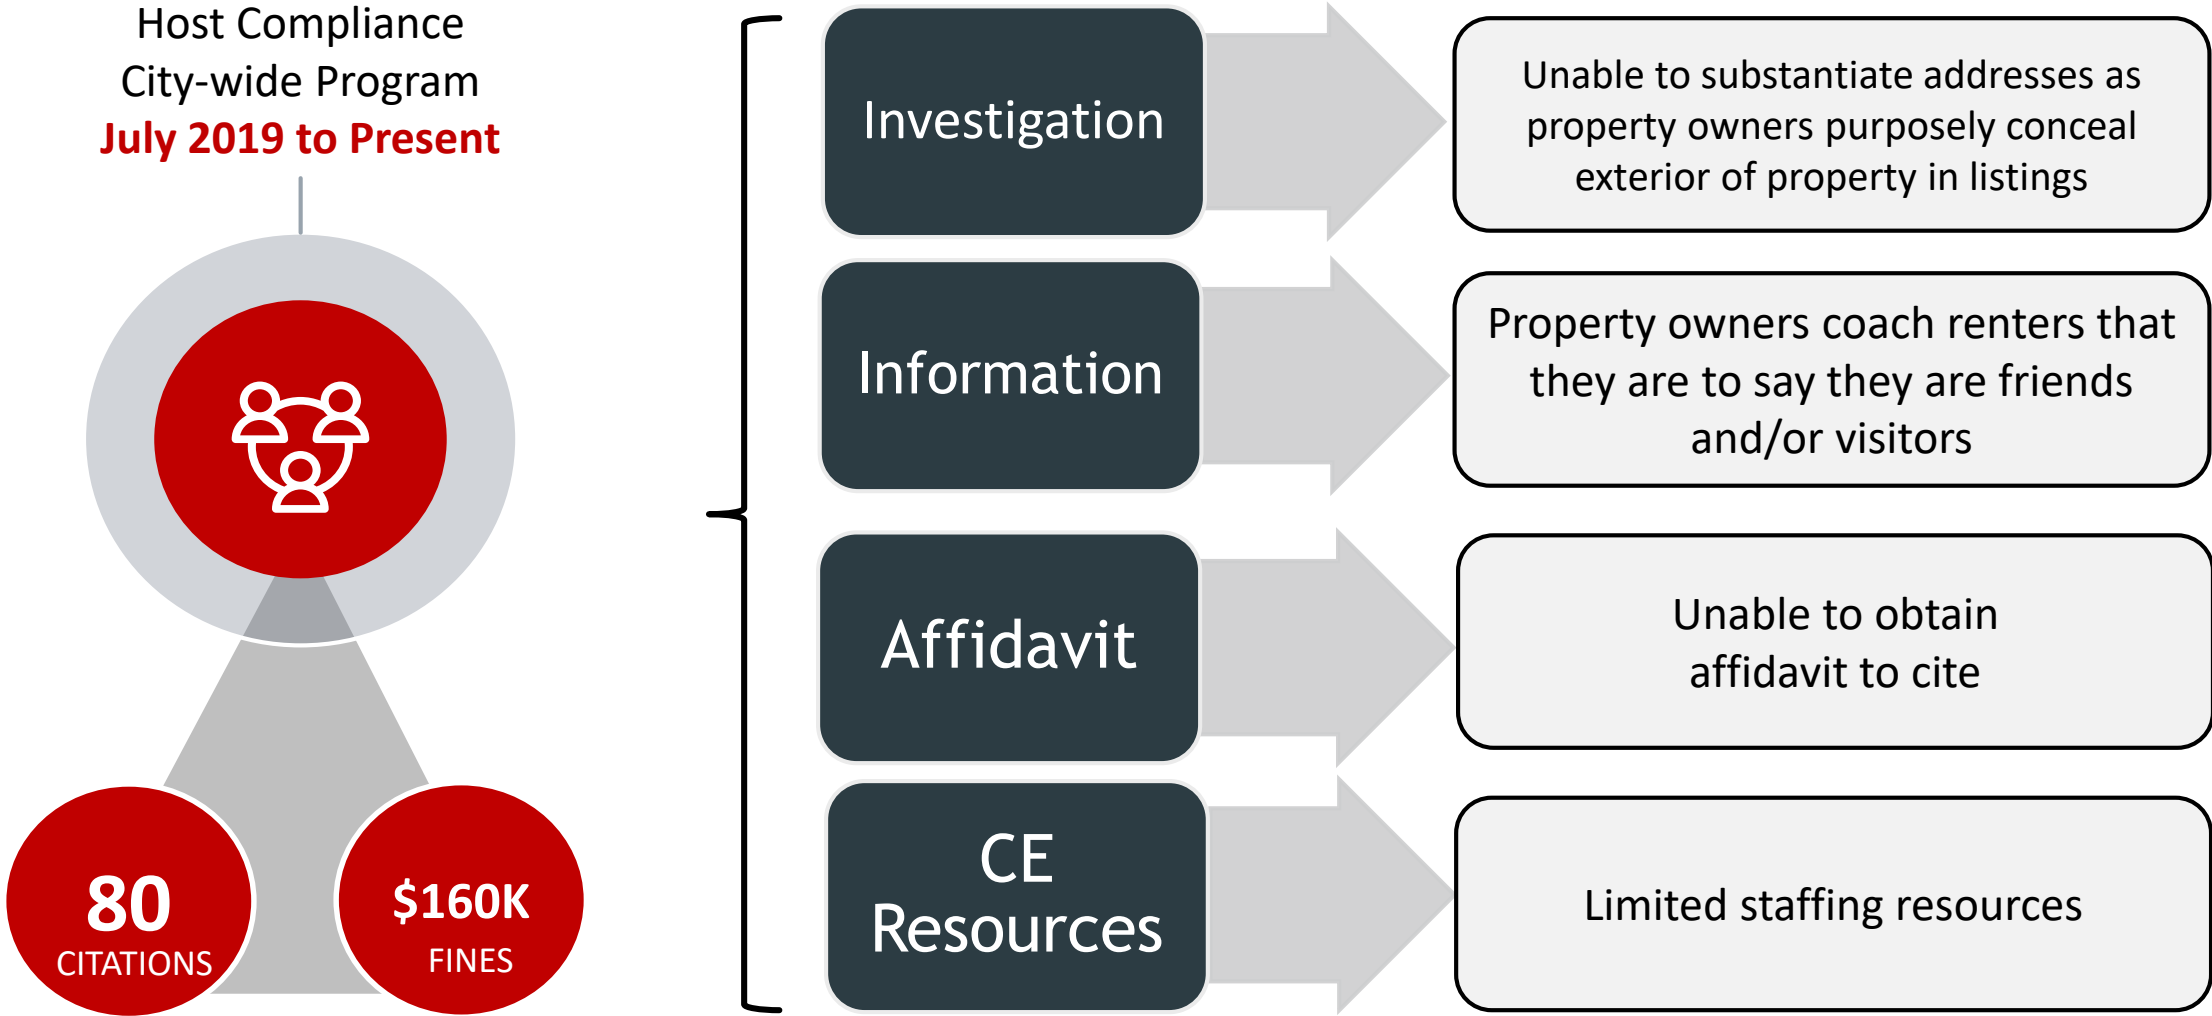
Host Compliance
City-wide Program
July 2019 to Present

80
CITATIONS

$160K
FINES

Investigation

Unable to substantiate addresses as property owners purposely conceal exterior of property in listings

Information

Property owners coach renters that they are to say they are friends and/or visitors

Affidavit

Unable to obtain affidavit to cite

CE Resources

Limited staffing resources